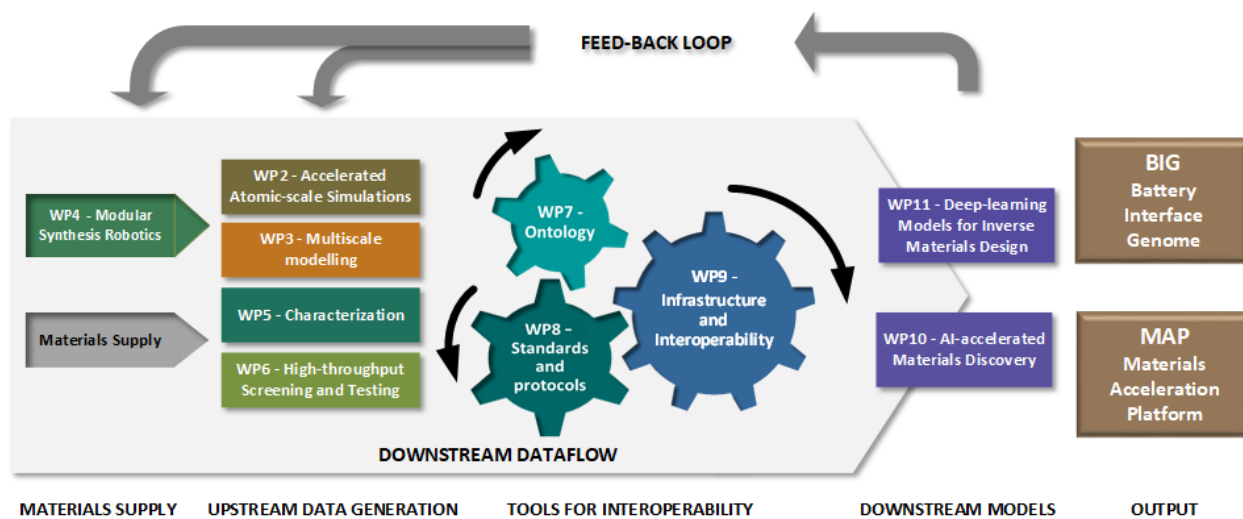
FEED-BACK LOOP

WP4 - Modular Synthesis Robotics

Materials Supply

WP2 - Accelerated Atomic-scale Simulations

WP3 - Multiscale modelling

WP5 - Characterization

WP6 - High-throughput Screening and Testing

WP7 - Ontology

WP8 - Standards and protocols

WP9 - Infrastructure and Interoperability

WP11 - Deep-learning Models for Inverse Materials Design

WP10 - AI-accelerated Materials Discovery

BIG
Battery Interface Genome

MAP
Materials Acceleration Platform

DOWNSTREAM DATAFLOW

MATERIALS SUPPLY   UPSTREAM DATA GENERATION   TOOLS FOR INTEROPERABILITY   DOWNSTREAM MODELS   OUTPUT